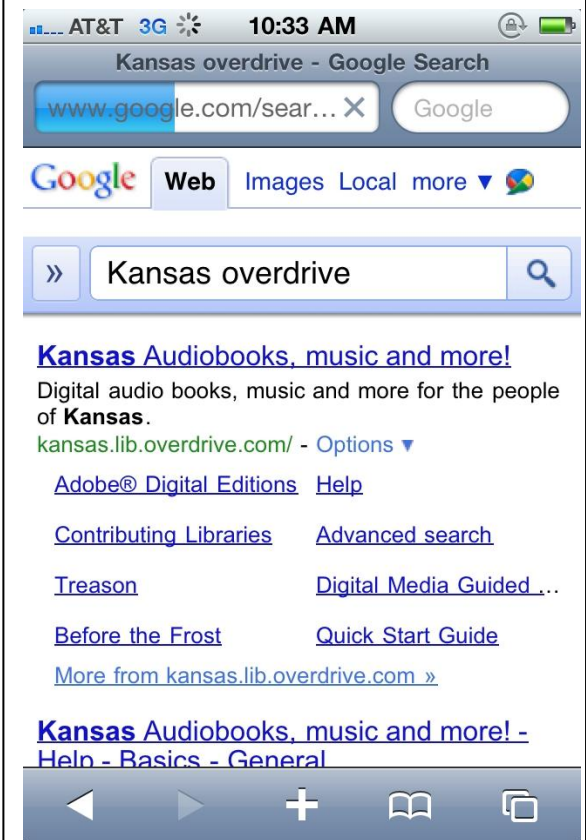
AT&T 3G 10:33 AM

Kansas overdrive - Google Search

www.google.com/sear... ✕ Google

Google Web Images Local more ▼

» Kansas overdrive

**Kansas** Audiobooks, music and more!

Digital audio books, music and more for the people of **Kansas**.

kansas.lib.overdrive.com/ - Options ▼

Adobe® Digital Editions Help

Contributing Libraries Advanced search

Treason Digital Media Guided ...

Before the Frost Quick Start Guide

More from kansas.lib.overdrive.com »

**Kansas** Audiobooks, music and more! - Help - Basics - General